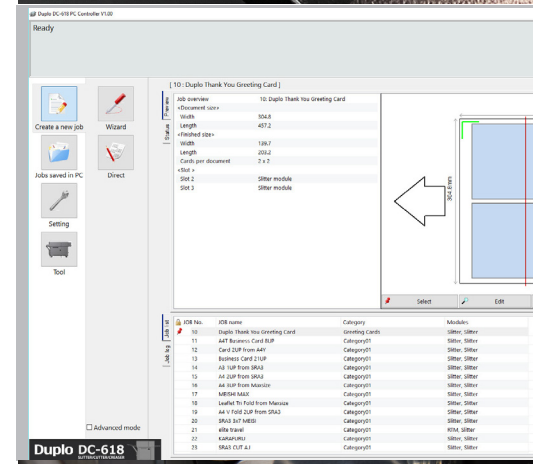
Duplo DC-618 PC Controller V1.00

Ready

Create a new job

Wizard

Jobs saved in PC

Direct

Setting

Tool

Advanced mode

Duplo DC-618
SLITTER/CUTTER/CREASER

[ 10 : Duplo Thank You Greeting Card ]

Preview

Status

| Job overview | 10: Duplo Thank You Greeting Card |
|---|---|
| <Document size> | |
| Width | 304.8 |
| Length | 457.2 |
| <Finished size> | |
| Width | 139.7 |
| Length | 203.2 |
| Cards per document | 2 x 2 |
| <Slot> | |
| Slot 2 | Slitter module |
| Slot 3 | Slitter module |

304.8mm

Select

Edit

Job list

Job log

| JOB No. | JOB name | Category | Modules |
|---|---|---|---|
| 10 | Duplo Thank You Greeting Card | Greeting Cards | Slitter, Slitter |
| 11 | A4T Business Card 8UP | Category01 | Slitter, Slitter |
| 12 | Card 2UP from A4Y | Category01 | Slitter, Slitter |
| 13 | Business Card 21UP | Category01 | Slitter, Slitter |
| 14 | A3 1UP from SRA3 | Category01 | Slitter, Slitter |
| 15 | A4 2UP from SRA3 | Category01 | Slitter, Slitter |
| 16 | A4 3UP from Marsize | Category01 | Slitter, Slitter |
| 17 | MEISHI MAX | Category01 | Slitter, Slitter |
| 18 | Leaflet Tri Fold from Marsize | Category01 | Slitter, Slitter |
| 19 | A4 V Fold 2UP from SRA3 | Category01 | Slitter, Slitter |
| 20 | SRA3 3x7 MEISI | Category01 | Slitter, Slitter |
| 21 | elite travel | Category01 | RTM, Slitter |
| 22 | KARAFURU | Category01 | Slitter, Slitter |
| 23 | SRA3 CUT 4.I | Category01 | Slitter, Slitter |